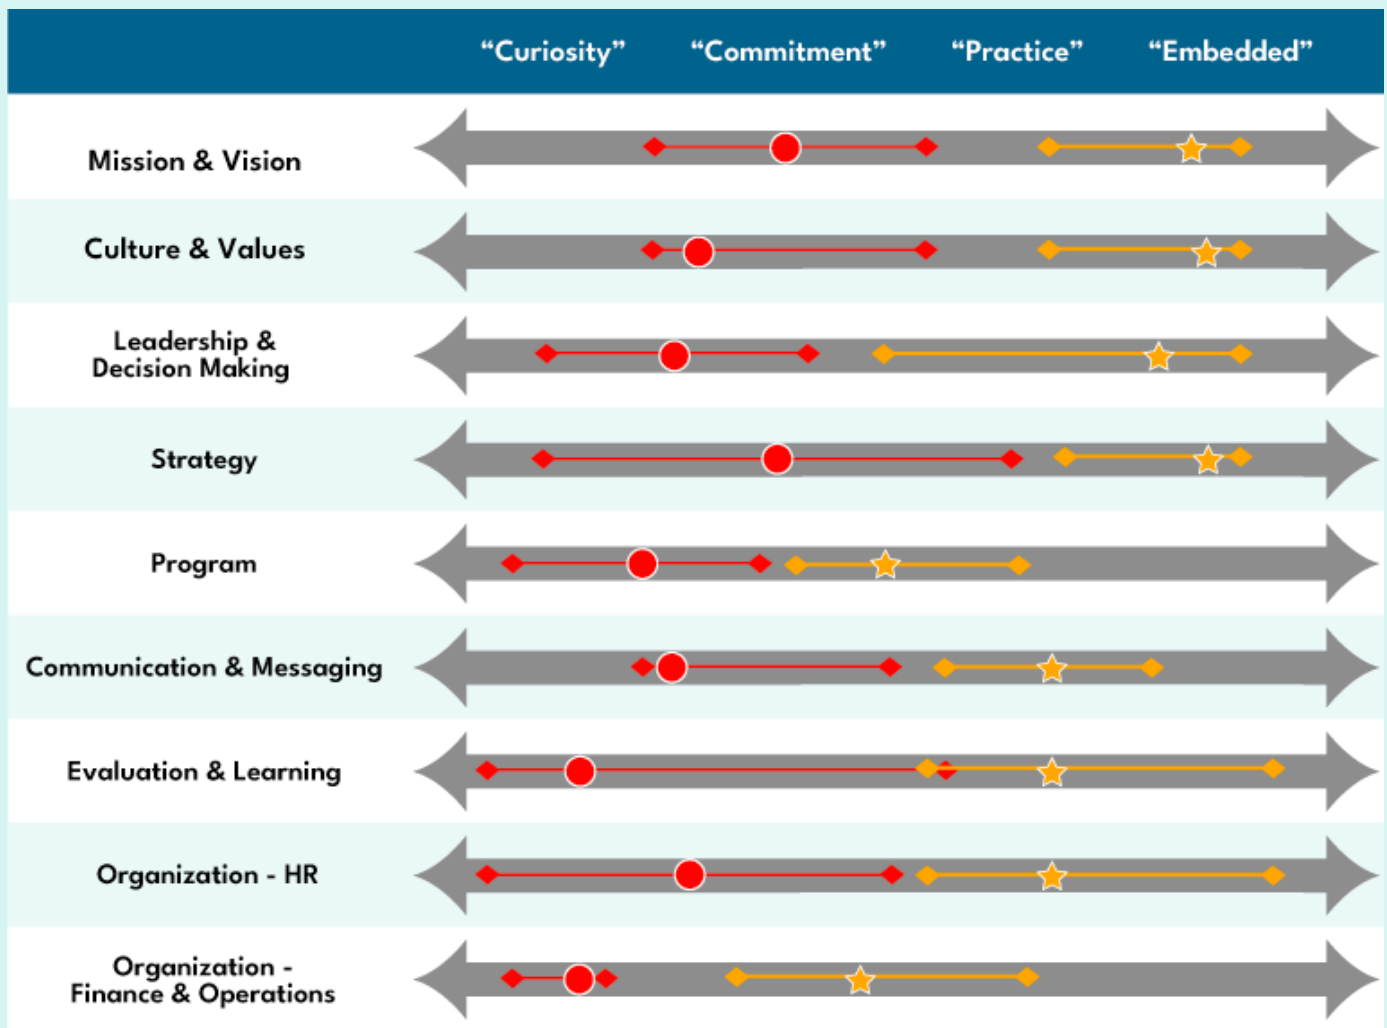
| | "Curiosity" | "Commitment" | "Practice" | "Embedded" |
|---|---|---|---|---|
| Mission & Vision | | | | |
| Culture & Values | | | | |
| Leadership & Decision Making | | | | |
| Strategy | | | | |
| Program | | | | |
| Communication & Messaging | | | | |
| Evaluation & Learning | | | | |
| Organization - HR | | | | |
| Organization - Finance & Operations | | | | |